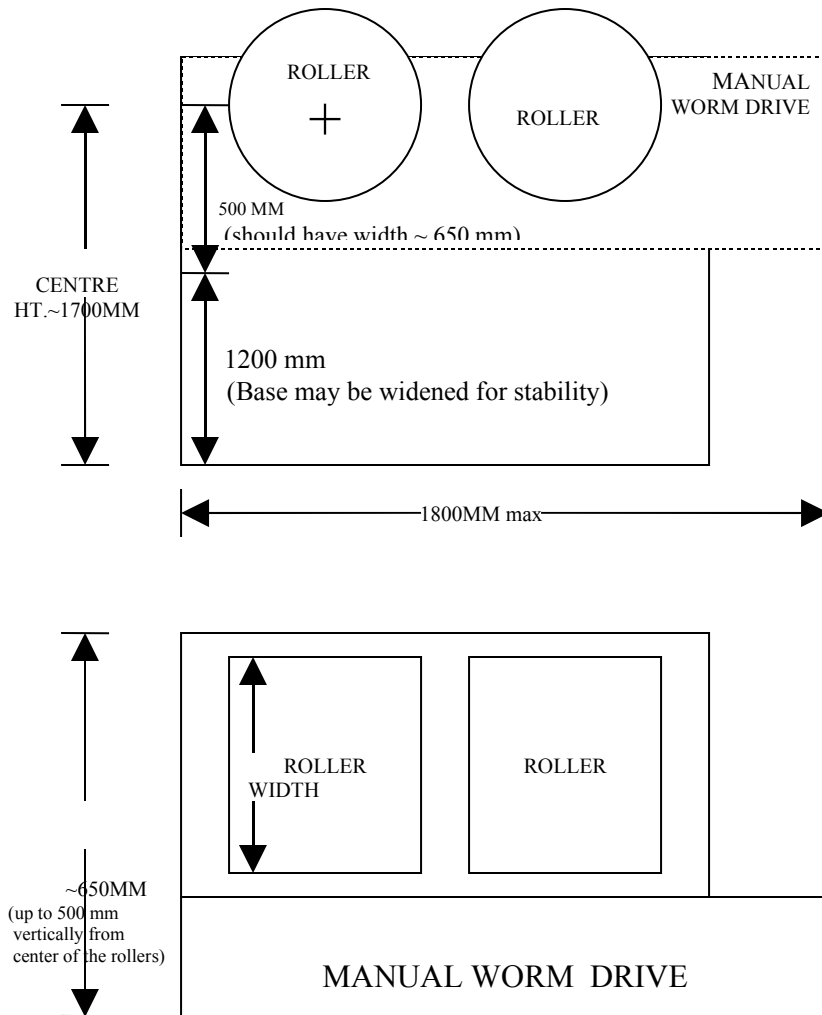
ROLLER

ROLLER

MANUAL WORM DRIVE

CENTRE HT.~1700MM

500 MM
(should have width ~ 650 mm)

1200 mm
(Base may be widened for stability)

1800MM max

ROLLER WIDTH

ROLLER

~650MM
(up to 500 mm vertically from center of the rollers)

MANUAL WORM DRIVE